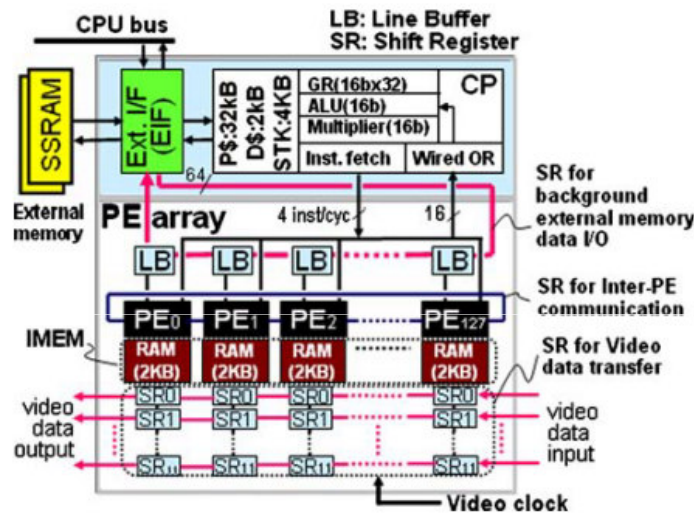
CPU bus

LB: Line Buffer
SR: Shift Register

SSRAM

External memory

Ext. I/F (EIF)

P$:32kB
D$:2kB
STK:4KB

GR(16bx32)
ALU(16b)
Multiplier(16b)
Inst. fetch
Wired OR
CP

64

PE array

4 inst/cyc

16

SR for background external memory data I/O

LB LB LB LB

SR for Inter-PE communication

PE0 PE1 PE2 PE127

IMEM

RAM (2KB) RAM (2KB) RAM (2KB) RAM (2KB)

SR for Video data transfer

video data output

SR0 SR0 SR0 SR0
SR1 SR1 SR1 SR1
SR11 SR11 SR11 SR11

video data input

Video clock